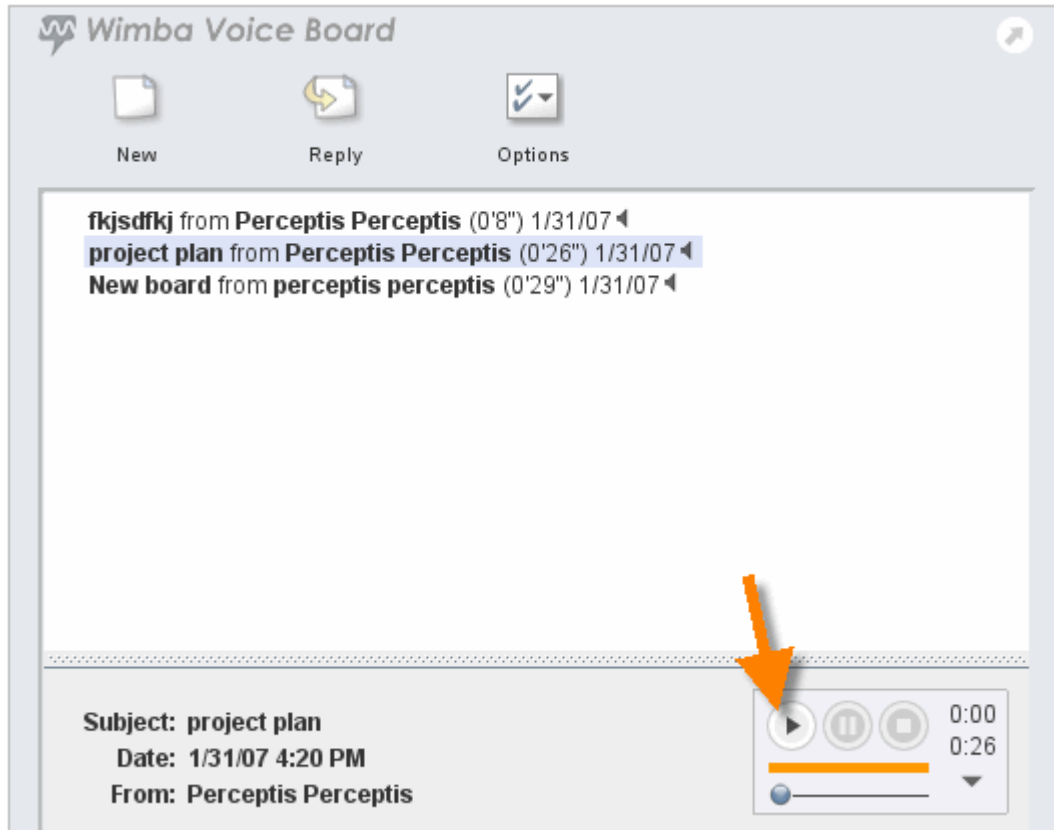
Wimba Voice Board

New
Reply
Options

fkjsdfkj from Perceptis Perceptis (0'8") 1/31/07
project plan from Perceptis Perceptis (0'26") 1/31/07
New board from perceptis perceptis (0'29") 1/31/07

Subject: project plan
Date: 1/31/07 4:20 PM
From: Perceptis Perceptis

0:00
0:26